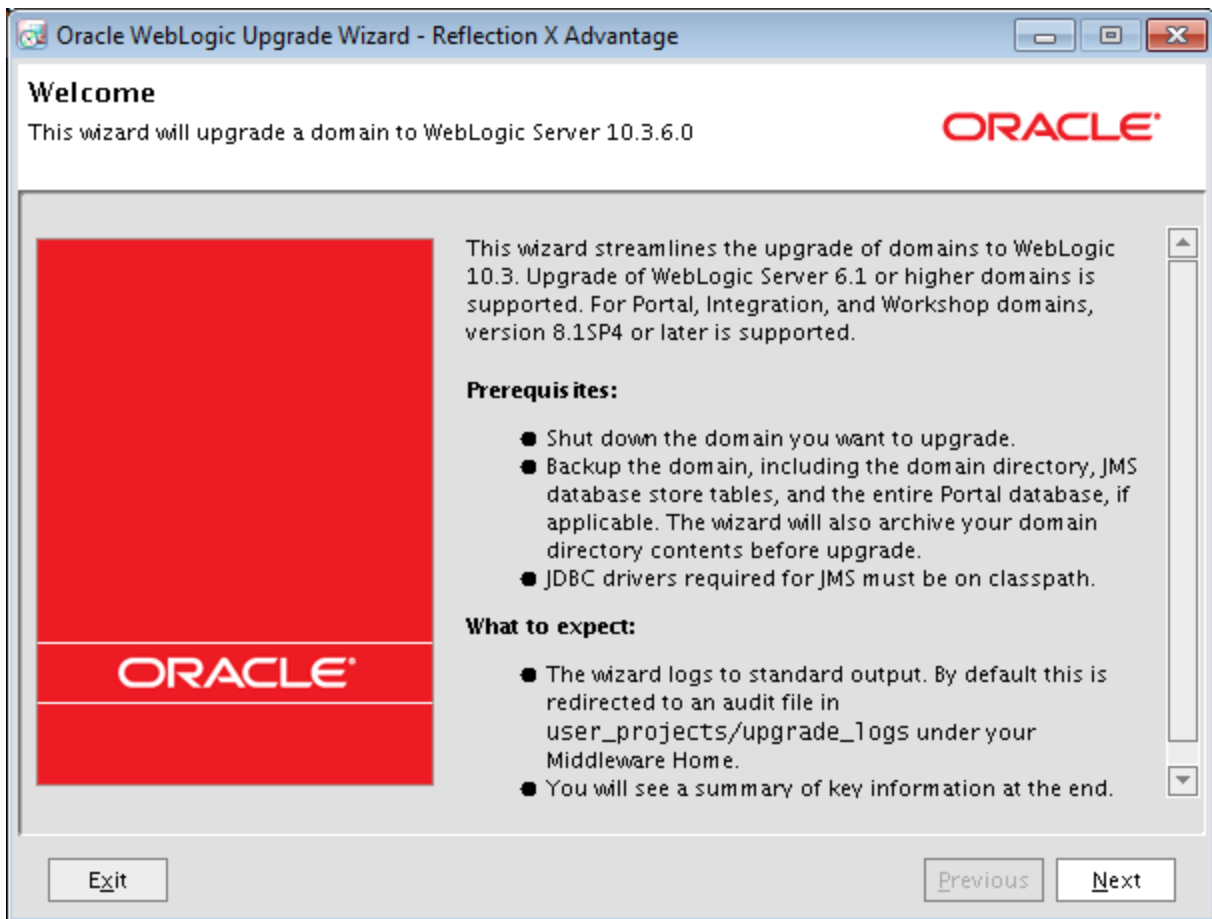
Oracle WebLogic Upgrade Wizard - Reflection X Advantage

Welcome
This wizard will upgrade a domain to WebLogic Server 10.3.6.0

ORACLE

ORACLE

This wizard streamlines the upgrade of domains to WebLogic 10.3. Upgrade of WebLogic Server 6.1 or higher domains is supported. For Portal, Integration, and Workshop domains, version 8.1SP4 or later is supported.

Prerequisites:

● Shut down the domain you want to upgrade.
● Backup the domain, including the domain directory, JMS database store tables, and the entire Portal database, if applicable. The wizard will also archive your domain directory contents before upgrade.
● JDBC drivers required for JMS must be on classpath.

What to expect:

● The wizard logs to standard output. By default this is redirected to an audit file in user_projects/upgrade_logs under your Middleware Home.
● You will see a summary of key information at the end.

Exit

Previous

Next